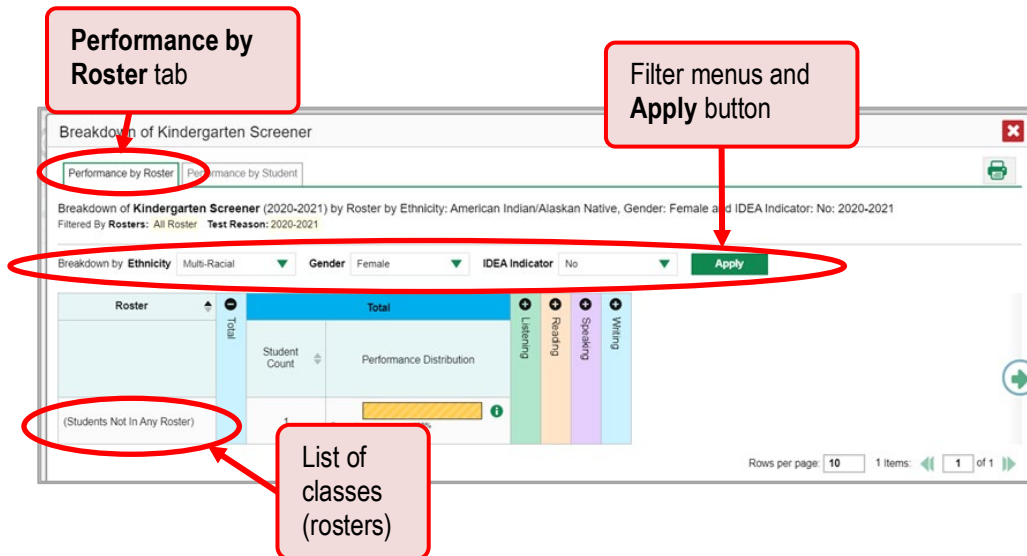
**Performance by Roster** tab

Filter menus and **Apply** button

Breakdown of Kindergarten Screener

Performance by Roster | Performance by Student

Breakdown of **Kindergarten Screener** (2020-2021) by Roster by Ethnicity: American Indian/Alaskan Native, Gender: Female and IDEA Indicator: No: 2020-2021

Filtered By **Rosters:** All Roster **Test Reason:** 2020-2021

Breakdown by **Ethnicity** Multi-Racial **Gender** Female **IDEA Indicator** No Apply

| Roster | Total | Total | | Listening | Reading | Speaking | Writing |
|---|---|---|---|---|---|---|---|
| | | Student Count | Performance Distribution | | | | |
| (Students Not In Any Roster) | | 1 | | | | | |

Rows per page: 10 1 Items: 1 of 1

List of classes (rosters)